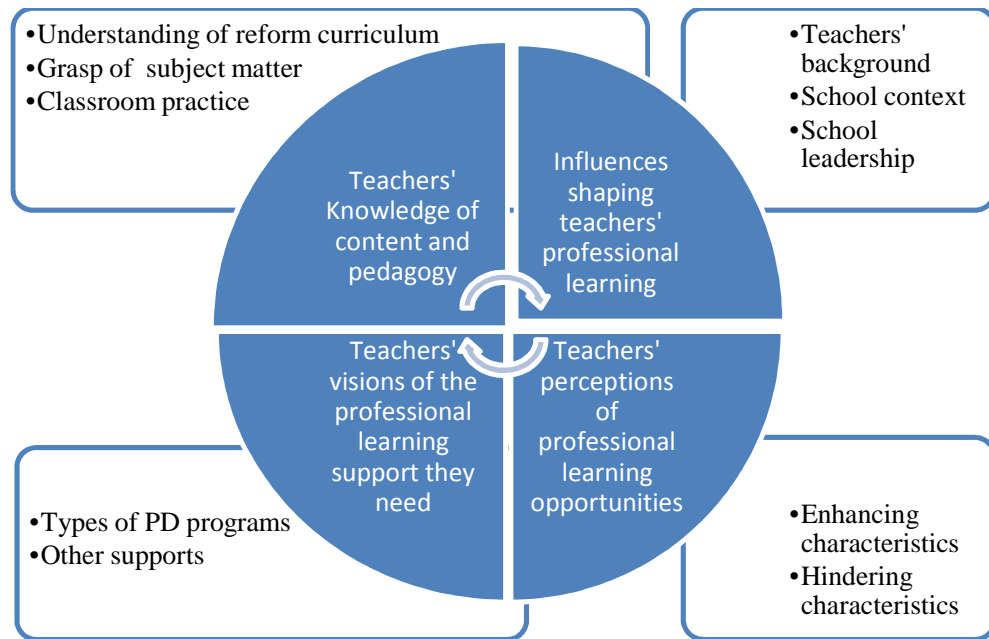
•Understanding of reform curriculum
•Grasp of subject matter
•Classroom practice

•Teachers' background
•School context
•School leadership

Teachers' Knowledge of content and pedagogy

Influences shaping teachers' professional learning

Teachers' visions of the professional learning support they need

Teachers' perceptions of professional learning opportunities

•Types of PD programs
•Other supports

•Enhancing characteristics
•Hindering characteristics